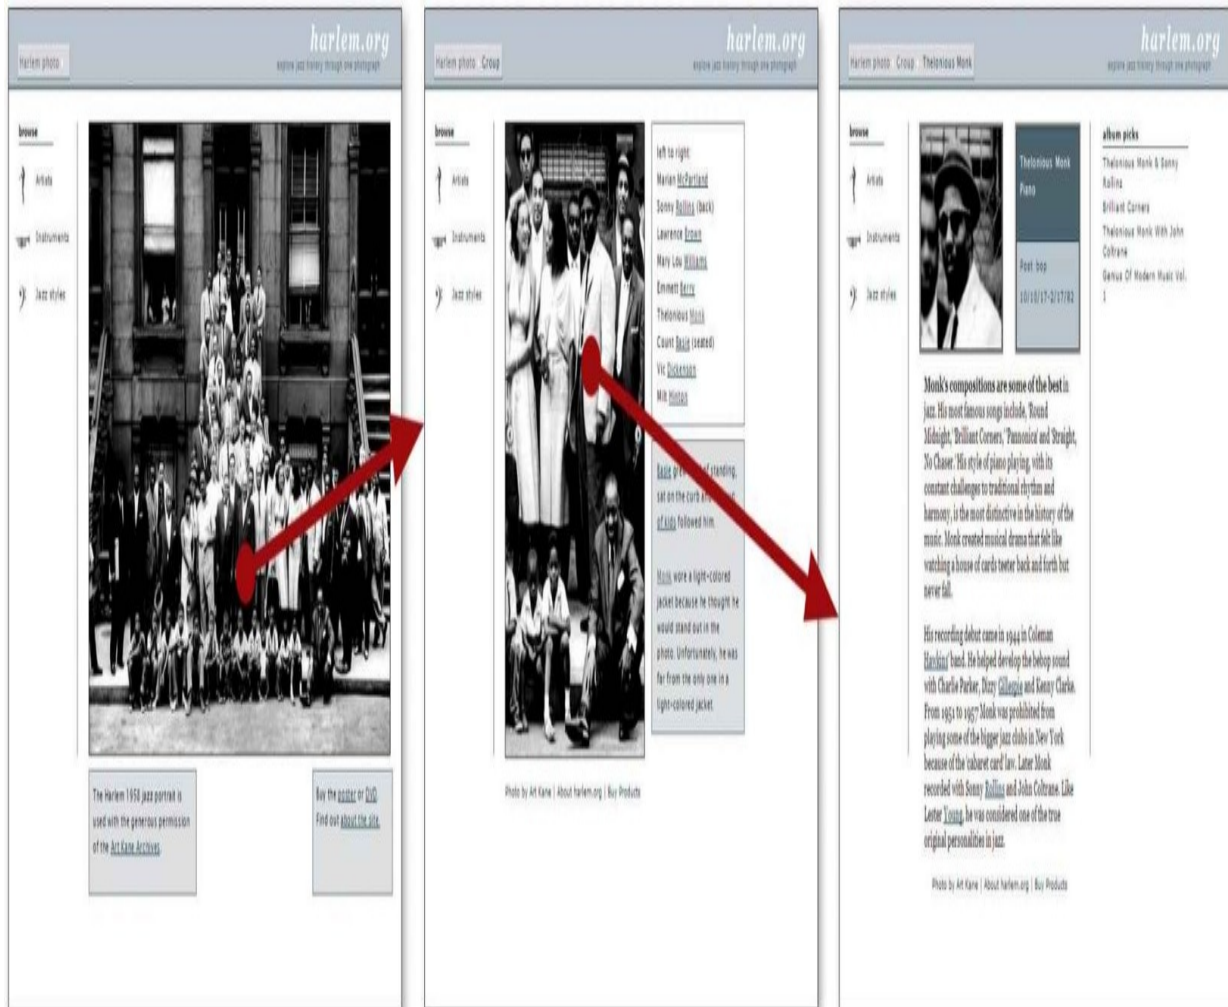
Harlem photo

harlem.org
explore jazz history through one photograph

browse
Artists
Instruments
Jazz styles

The Harlem 1958 jazz portrait is used with the generous permission of the Art Kane Archives.

Buy the poster or DVD
Find out about the site.

Harlem photo : Group

harlem.org
explore jazz history through one photograph

browse
Artists
Instruments
Jazz styles

left to right:
Marian McPartland
Sonny Rollins (back)
Lawrence Brown
Mary Lou Williams
Emmett Berry
Thelonious Monk
Count Basie (seated)
Vic Dickenson
Milt Hinton

Basie grew tired of standing, sat on the curb and a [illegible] of kids followed him.

Monk wore a light-colored jacket because he thought he would stand out in the photo. Unfortunately, he was far from the only one in a light-colored jacket.

Photo by Art Kane | About harlem.org | Buy Products

Harlem photo : Group : Thelonious Monk

harlem.org
explore jazz history through one photograph

browse
Artists
Instruments
Jazz styles

Thelonious Monk
Piano

Post bop
10/10/17-2/17/82

album picks
Thelonious Monk & Sonny Rollins
Brilliant Corners
Thelonious Monk With John Coltrane
Genius Of Modern Music Vol. 1

Monk's compositions are some of the best in jazz. His most famous songs include, 'Round Midnight, 'Brilliant Corners, 'Pannonica' and 'Straight, No Chaser.' His style of piano playing, with its constant challenges to traditional rhythm and harmony, is the most distinctive in the history of the music. Monk created musical drama that felt like watching a house of cards teeter back and forth but never fall.

His recording debut came in 1944 in Coleman Hawkins' band. He helped develop the bebop sound with Charlie Parker, Dizzy Gillespie and Kenny Clarke. From 1951 to 1957 Monk was prohibited from playing some of the bigger jazz clubs in New York because of the 'cabaret card' law. Later Monk recorded with Sonny Rollins and John Coltrane. Like Lester Young, he was considered one of the true original personalities in jazz.

Photo by Art Kane | About harlem.org | Buy Products